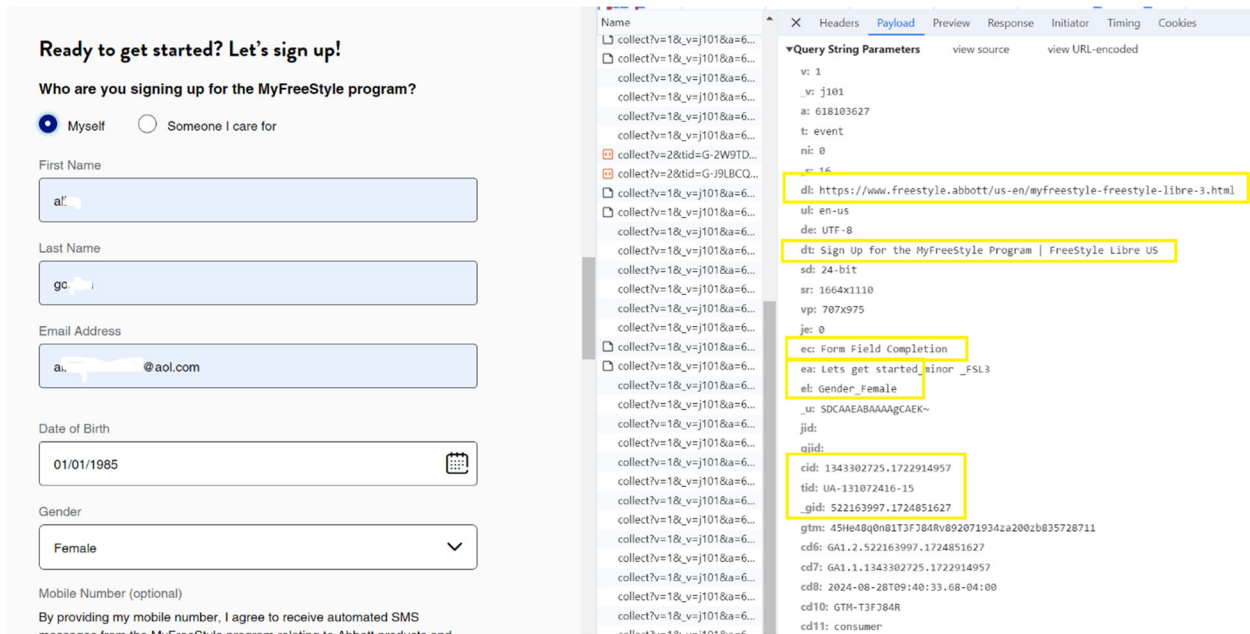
Ready to get started? Let's sign up!

Who are you signing up for the MyFreeStyle program?

Myself Someone I care for

First Name

al

Last Name

gc

Email Address

a @aol.com

Date of Birth

01/01/1985

Gender

Female

Mobile Number (optional)

By providing my mobile number, I agree to receive automated SMS messages from the MyFreeStyle program relating to Abbott products and

Name
collect?v=1&_v=j101&a=6...
collect?v=1&_v=j101&a=6...
collect?v=1&_v=j101&a=6...
collect?v=1&_v=j101&a=6...
collect?v=1&_v=j101&a=6...
collect?v=1&_v=j101&a=6...
collect?v=2&tid=G-2W9TD...
collect?v=2&tid=G-J9LBCQ...
collect?v=1&_v=j101&a=6...
collect?v=1&_v=j101&a=6...
collect?v=1&_v=j101&a=6...
collect?v=1&_v=j101&a=6...
collect?v=1&_v=j101&a=6...
collect?v=1&_v=j101&a=6...
collect?v=1&_v=j101&a=6...
collect?v=1&_v=j101&a=6...
collect?v=1&_v=j101&a=6...
collect?v=1&_v=j101&a=6...
collect?v=1&_v=j101&a=6...
collect?v=1&_v=j101&a=6...
collect?v=1&_v=j101&a=6...
collect?v=1&_v=j101&a=6...
collect?v=1&_v=j101&a=6...
collect?v=1&_v=j101&a=6...
collect?v=1&_v=j101&a=6...
collect?v=1&_v=j101&a=6...
collect?v=1&_v=j101&a=6...
collect?v=1&_v=j101&a=6...
collect?v=1&_v=j101&a=6...
collect?v=1&_v=j101&a=6...
collect?v=1&_v=j101&a=6...

Headers Payload Preview Response Initiator Timing Cookies

▾Query String Parameters view source view URL-encoded
v: 1
_v: j101
a: 618103627
t: event
ni: 0
_s: 16
dl: https://www.freestyle.abbott/us-en/myfreestyle-freestyle-libre-3.html
ul: en-us
de: UTF-8
dt: Sign Up for the MyFreeStyle Program | FreeStyle Libre US
sd: 24-bit
sr: 1664x1110
vp: 707x975
je: 0
ec: Form Field Completion
ea: Lets get started_minor _FSL3
el: Gender_Female
_u: SDCAAEABAAAAgCAEK~
jid:
gjid:
cid: 1343302725.1722914957
tid: UA-131072416-15
_gid: 522163997.1724851627
gtm: 45He48q0n81T3FJ84Rv892071934za200zb835728711
cd6: GA1.2.522163997.1724851627
cd7: GA1.1.1343302725.1722914957
cd8: 2024-08-28T09:40:33.68-04:00
cd10: GTM-T3FJ84R
cd11: consumer